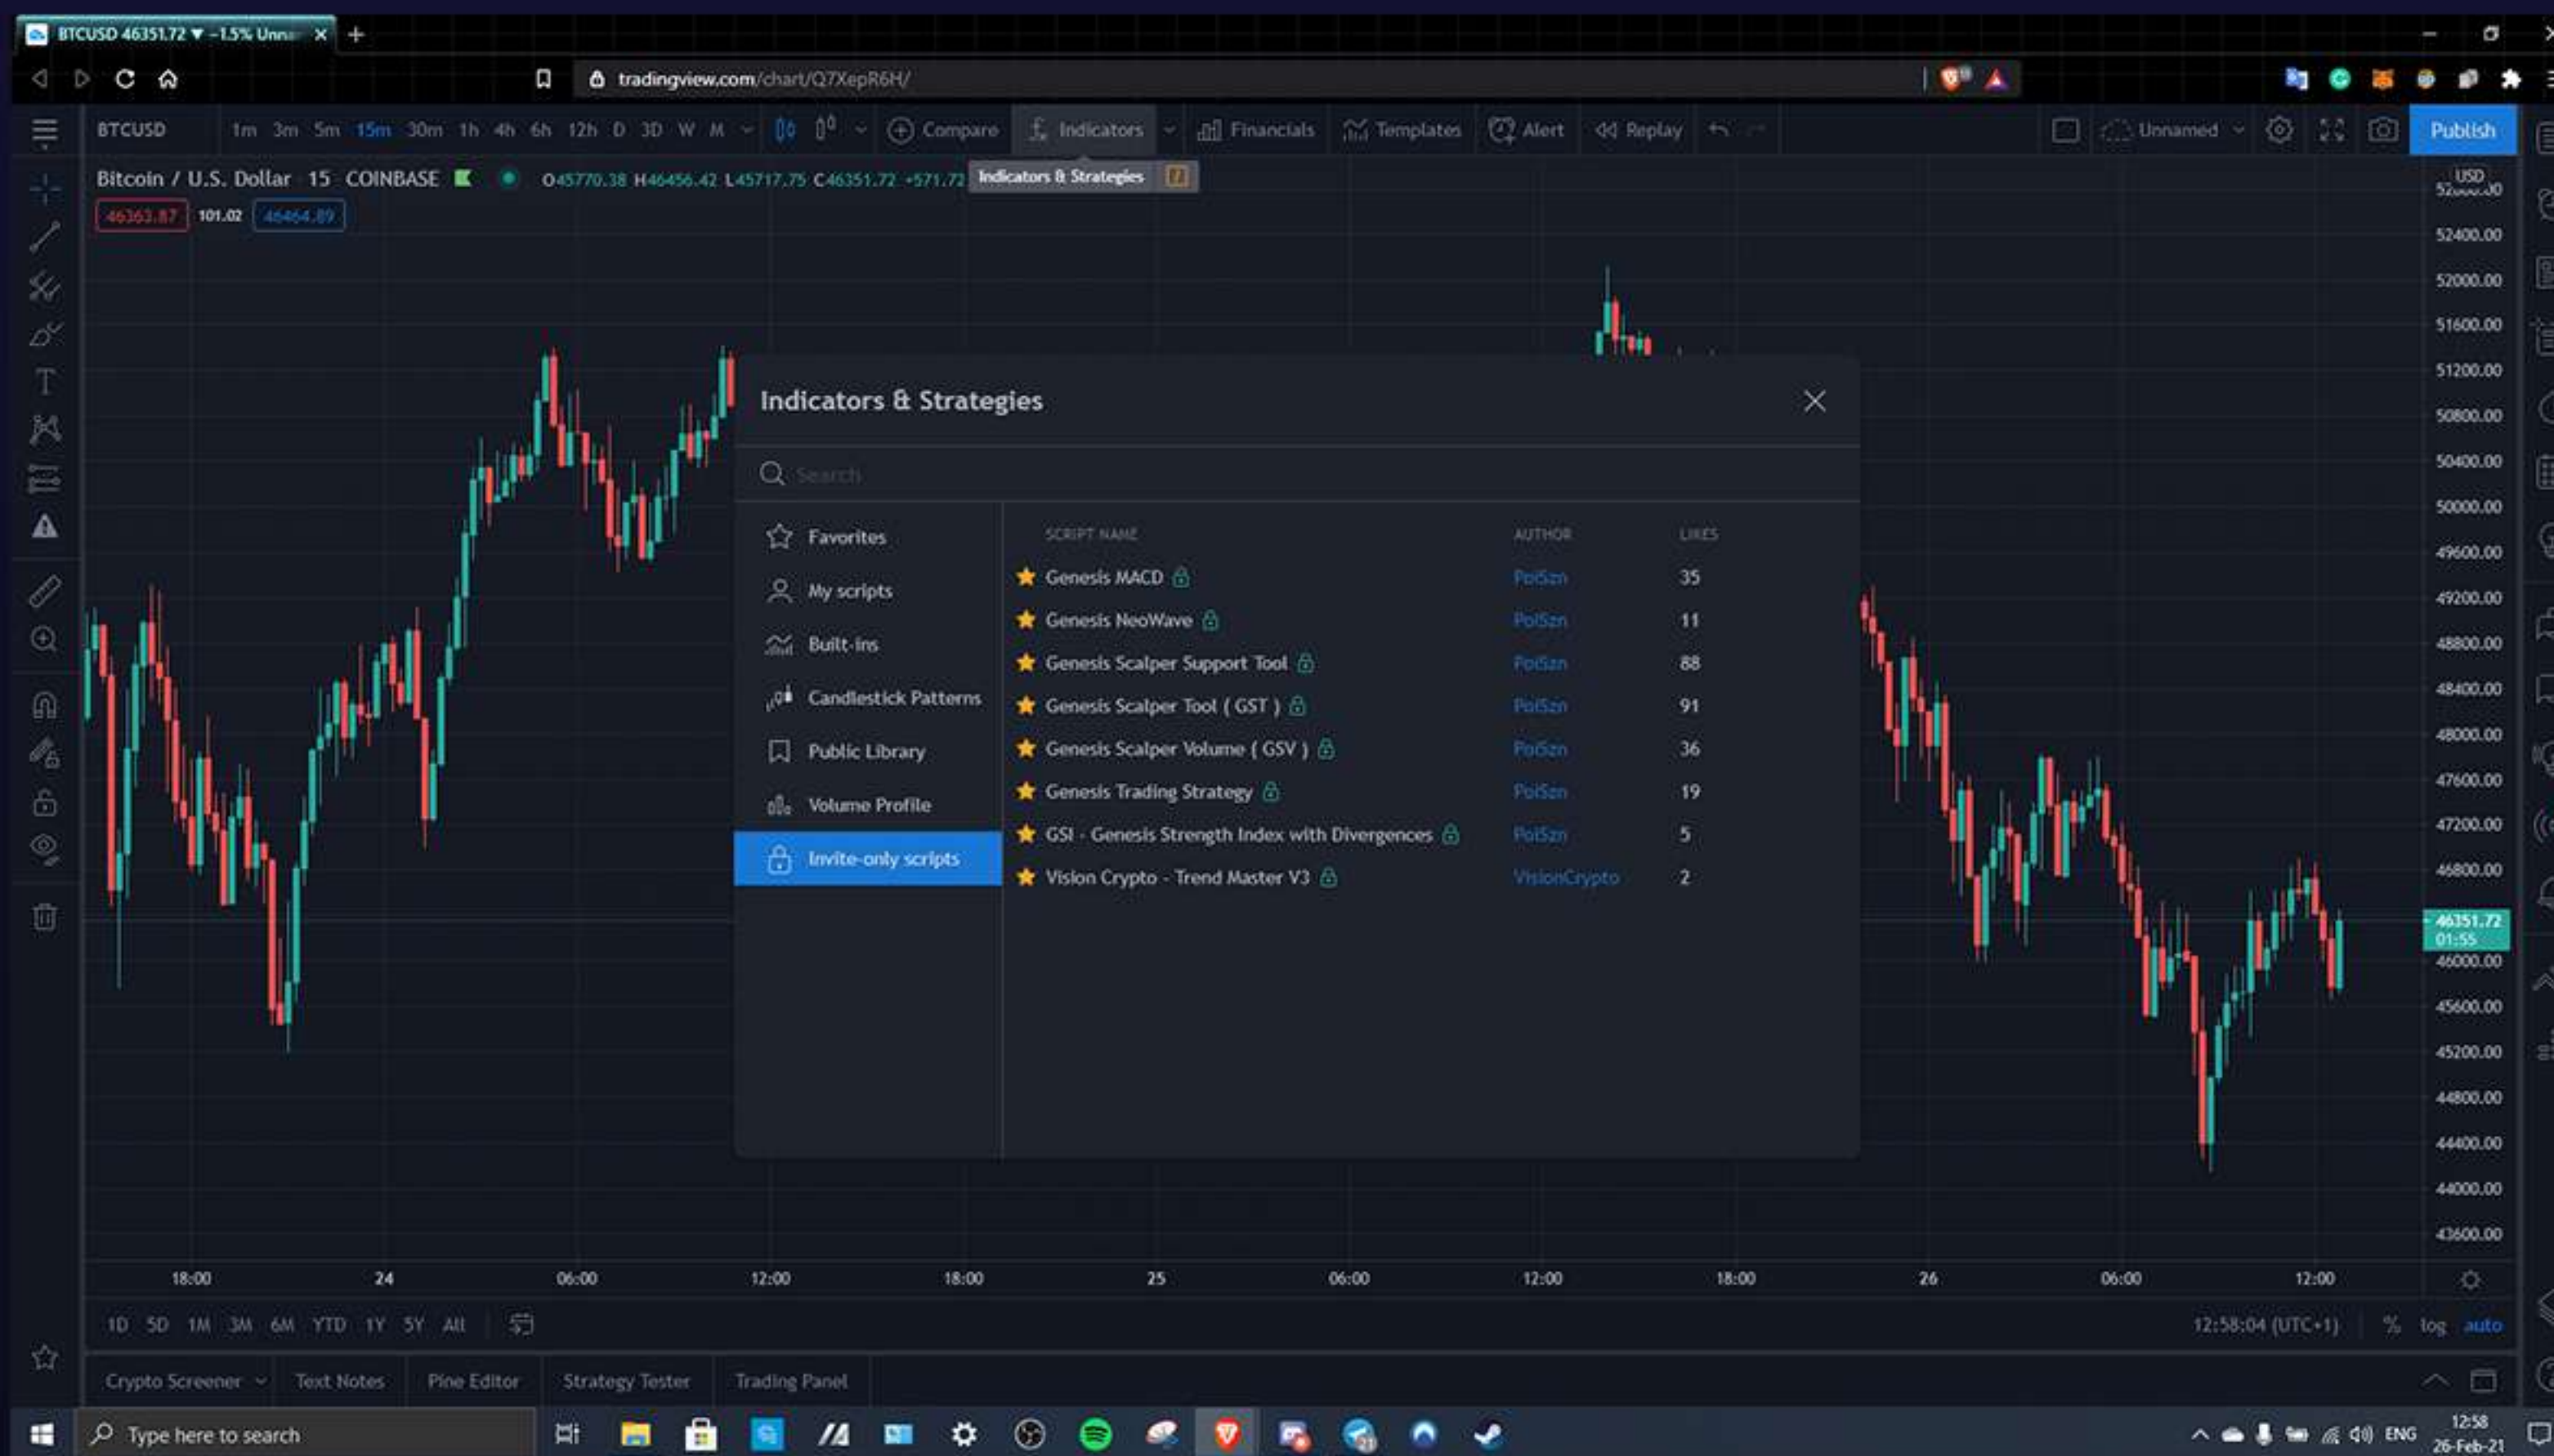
BTCUSD 46351.72 ▼ -1.5% Unna

tradingview.com/chart/Q7XepR6H/

BTCUSD 1m 3m 5m 15m 30m 1h 4h 6h 12h D 3D W M Compare Indicators Financials Templates Alert Replay Unnamed Publish

Bitcoin / U.S. Dollar 15 COINBASE O45770.38 H46456.42 L45717.75 C46351.72 +571.72 Indicators & Strategies

46363.87 101.02 46464.89

USD 52400.00 52000.00 51600.00 51200.00 50800.00 50400.00 50000.00 49600.00 49200.00 48800.00 48400.00 48000.00 47600.00 47200.00 46800.00 46351.72 01:55 46000.00 45600.00 45200.00 44800.00 44400.00 44000.00 43600.00

Indicators & Strategies

Search

Favorites
My scripts
Built-ins
Candlestick Patterns
Public Library
Volume Profile
Invite-only scripts

| SCRIPT NAME | AUTHOR | LIKES |
|---|---|---|
| Genesis MACD | PoiSzn | 35 |
| Genesis NeoWave | PoiSzn | 11 |
| Genesis Scalper Support Tool | PoiSzn | 88 |
| Genesis Scalper Tool ( GST ) | PoiSzn | 91 |
| Genesis Scalper Volume ( GSV ) | PoiSzn | 36 |
| Genesis Trading Strategy | PoiSzn | 19 |
| GSI - Genesis Strength Index with Divergences | PoiSzn | 5 |
| Vision Crypto - Trend Master V3 | VisionCrypto | 2 |

18:00 24 06:00 12:00 18:00 25 06:00 12:00 18:00 26 06:00 12:00

1D 5D 1M 3M 6M YTD 1Y 5Y All 12:58:04 (UTC+1) % log auto

Crypto Screener Text Notes Pine Editor Strategy Tester Trading Panel

Type here to search ENG 12:58 26-Feb-21